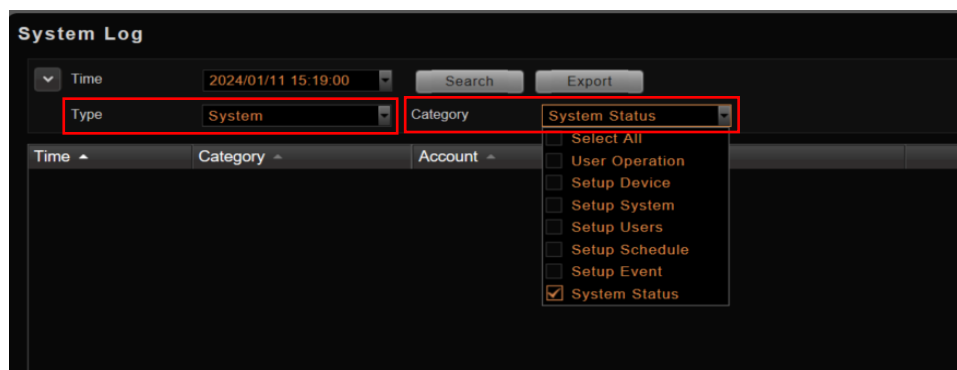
System Log

Time 2024/01/11 15:19:00 Search Export

Type System Category System Status

Select All
User Operation
Setup Device
Setup System
Setup Users
Setup Schedule
Setup Event
System Status

| Time | Category | Account |
|---|---|---|